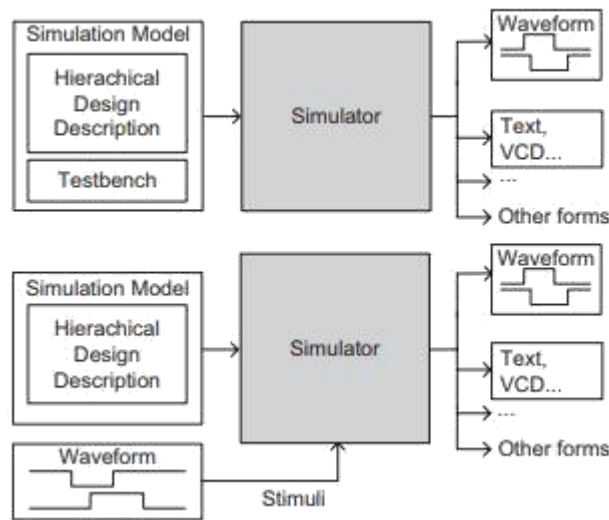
Simulation Model

Hierachical Design Description

Testbench

Simulator

Waveform

Text, VCD...

...

Other forms

Simulation Model

Hierachical Design Description

Simulator

Waveform

Text, VCD...

...

Other forms

Waveform

Stimuli